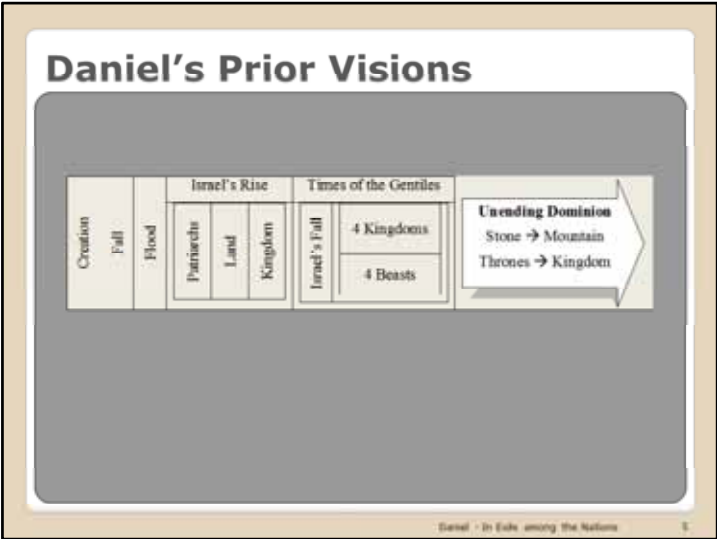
Daniel's Prior Visions

Creation
Fall
Flood
Israel's Rise
Patriarchs
Land
Kingdom
Times of the Gentiles
Israel's Fall
4 Kingdoms
4 Beasts
Unending Dominion
Stone → Mountain
Thrones → Kingdom

Daniel - In Exile among the Nations
5